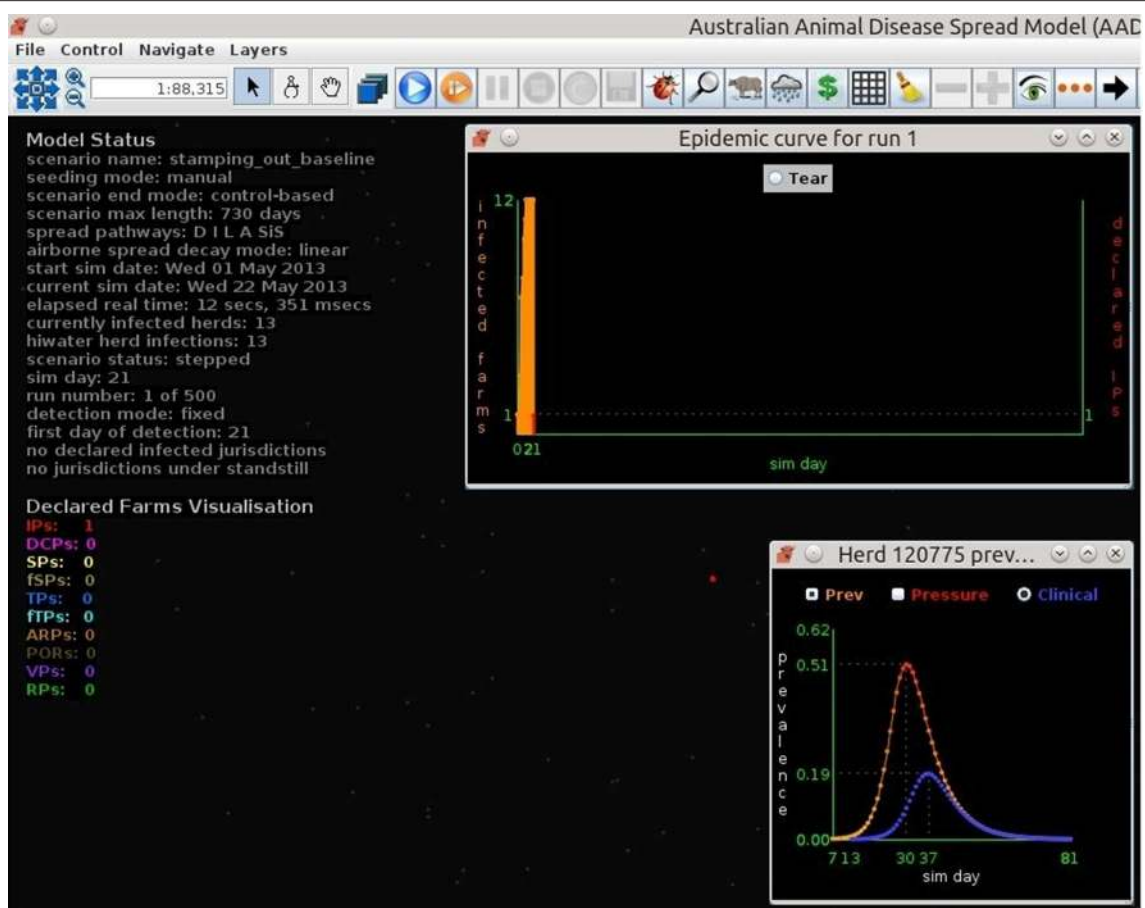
Australian Animal Disease Spread Model (AAD

File Control Navigate Layers

1:88,315

Model Status
scenario name: stamping_out_baseline
seeding mode: manual
scenario end mode: control-based
scenario max length: 730 days
spread pathways: D I L A SiS
airborne spread decay mode: linear
start sim date: Wed 01 May 2013
current sim date: Wed 22 May 2013
elapsed real time: 12 secs, 351 msecs
currently infected herds: 13
hiwater herd infections: 13
scenario status: stepped
sim day: 21
run number: 1 of 500
detection mode: fixed
first day of detection: 21
no declared infected jurisdictions
no jurisdictions under standstill

Declared Farms Visualisation
IPs: 1
DCPs: 0
SPs: 0
fSPs: 0
TPs: 0
fTPs: 0
ARPs: 0
PORs: 0
VPs: 0
RPs: 0

Epidemic curve for run 1

Tear

infected farms

12

1

0 21

sim day

declared IPs

1

Herd 120775 prev...

Prev Pressure Clinical

prevalence

0.62
0.51
0.19
0.00

7 13 30 37 81

sim day